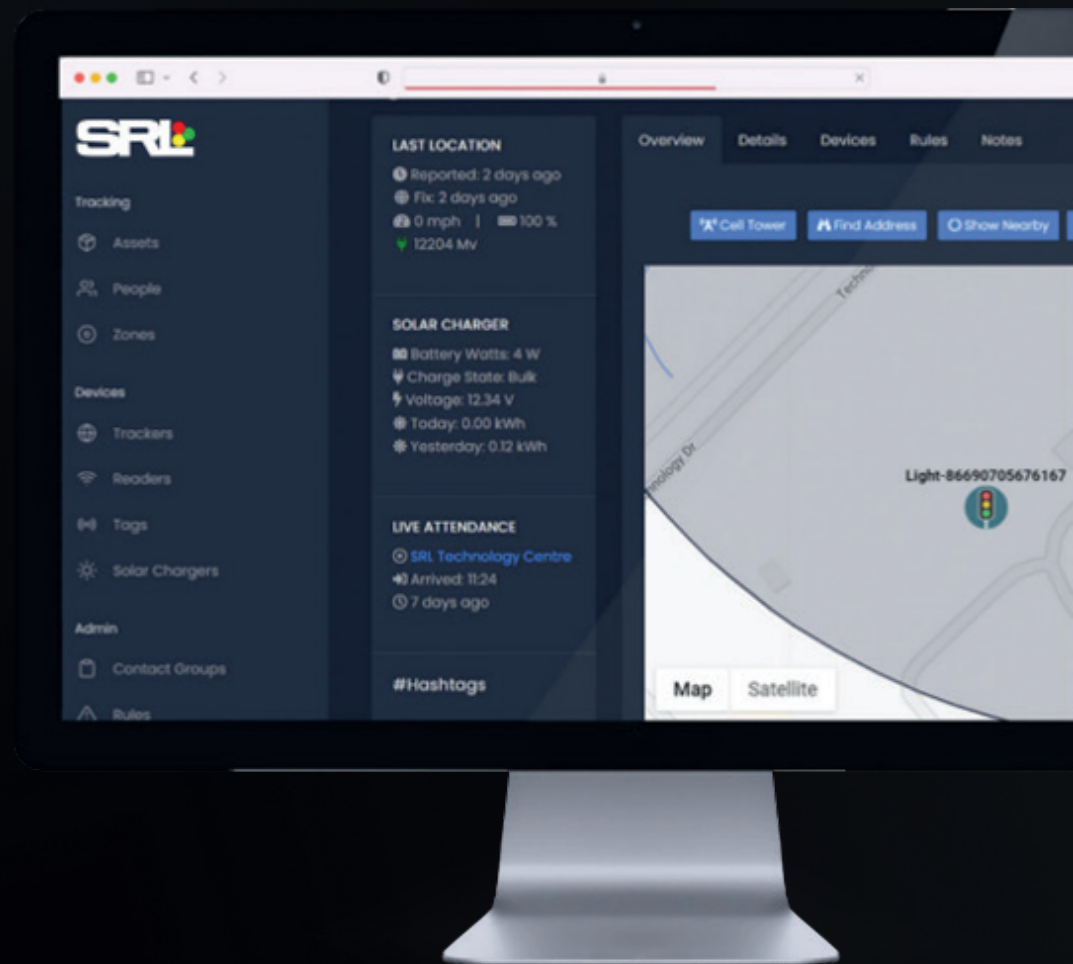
SRL

Tracking

Assets

People

Zones

Devices

Trackers

Readers

Tags

Solar Chargers

Admin

Contact Groups

Rules

LAST LOCATION

Reported: 2 days ago

Fix: 2 days ago

0 mph | 100 %

12204 Mv

SOLAR CHARGER

Battery Watts: 4 W

Charge State: Bulk

Voltage: 12.34 V

Today: 0.00 kWh

Yesterday: 0.12 kWh

LIVE ATTENDANCE

SRL Technology Centre

Arrived: 11:24

7 days ago

#Hashtags

Overview Details Devices Rules Notes

Cell Tower Find Address Show Nearby

Techn

nology Dr

Light-866907056761​67

Map Satellite